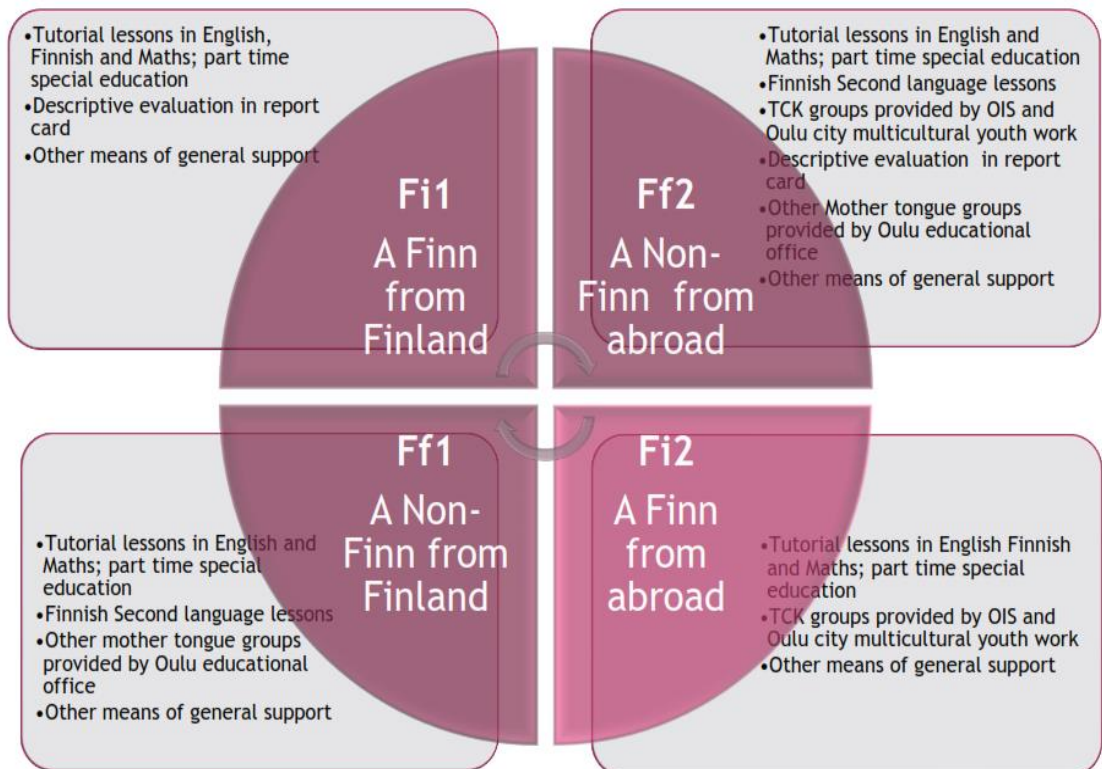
•Tutorial lessons in English, Finnish and Maths; part time special education
•Descriptive evaluation in report card
•Other means of general support

Fi1
A Finn from Finland

•Tutorial lessons in English and Maths; part time special education
•Finnish Second language lessons
•TCK groups provided by OIS and Oulu city multicultural youth work
•Descriptive evaluation in report card
•Other Mother tongue groups provided by Oulu educational office
•Other means of general support

Ff2
A Non-Finn from abroad

Ff1
A Non-Finn from Finland

•Tutorial lessons in English and Maths; part time special education
•Finnish Second language lessons
•Other mother tongue groups provided by Oulu educational office
•Other means of general support

Fi2
A Finn from abroad

•Tutorial lessons in English Finnish and Maths; part time special education
•TCK groups provided by OIS and Oulu city multicultural youth work
•Other means of general support